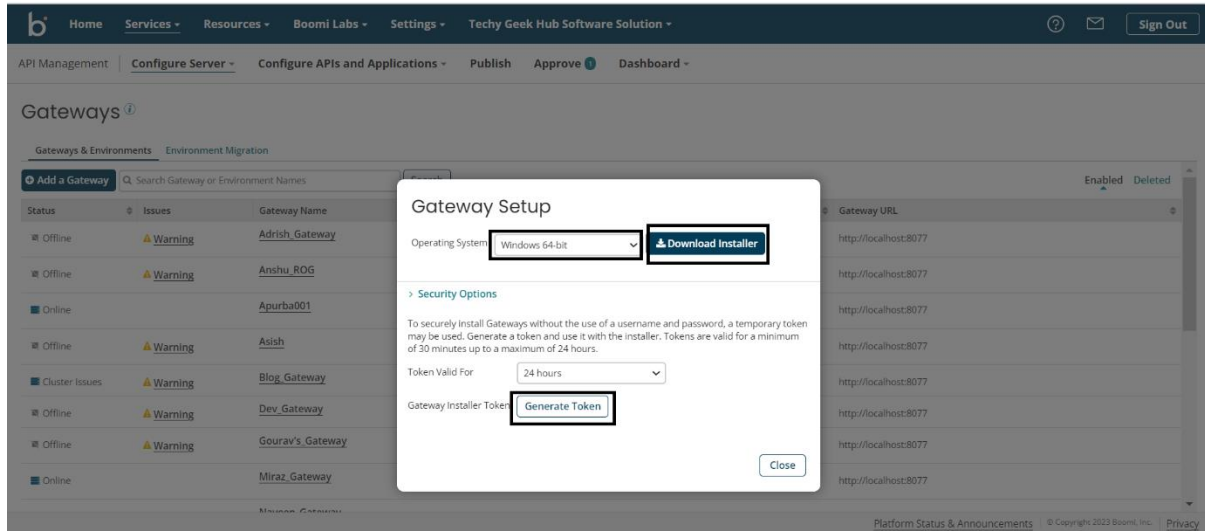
b Home Services ▾ Resources ▾ Boomi Labs ▾ Settings ▾ Techy Geek Hub Software Solution ▾ Sign Out

API Management | Configure Server ▾ Configure APIs and Applications ▾ Publish Approve 1 Dashboard ▾

Gateways

Gateways & Environments Environment Migration

Add a Gateway Search Gateway or Environment Names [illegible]

Enabled Deleted

| Status | Issues | Gateway Name | Gateway URL |
|---|---|---|---|
| Offline | Warning | Adrish_Gateway | http://localhost:8077 |
| Offline | Warning | Anshu_ROG | http://localhost:8077 |
| Online | | Apurba001 | http://localhost:8077 |
| Offline | Warning | Asish | http://localhost:8077 |
| Cluster Issues | Warning | Blog_Gateway | http://localhost:8077 |
| Offline | Warning | Dev_Gateway | http://localhost:8077 |
| Offline | Warning | Gourav's_Gateway | http://localhost:8077 |
| Online | | Miraz_Gateway | http://localhost:8077 |
| | | Naveen_Gateway | |

Gateway Setup

Operating System Windows 64-bit Download Installer

> Security Options

To securely install Gateways without the use of a username and password, a temporary token may be used. Generate a token and use it with the installer. Tokens are valid for a minimum of 30 minutes up to a maximum of 24 hours.

Token Valid For 24 hours

Gateway Installer Token Generate Token

Close

Platform Status & Announcements | © Copyright 2023 Boomi, Inc. | Privacy